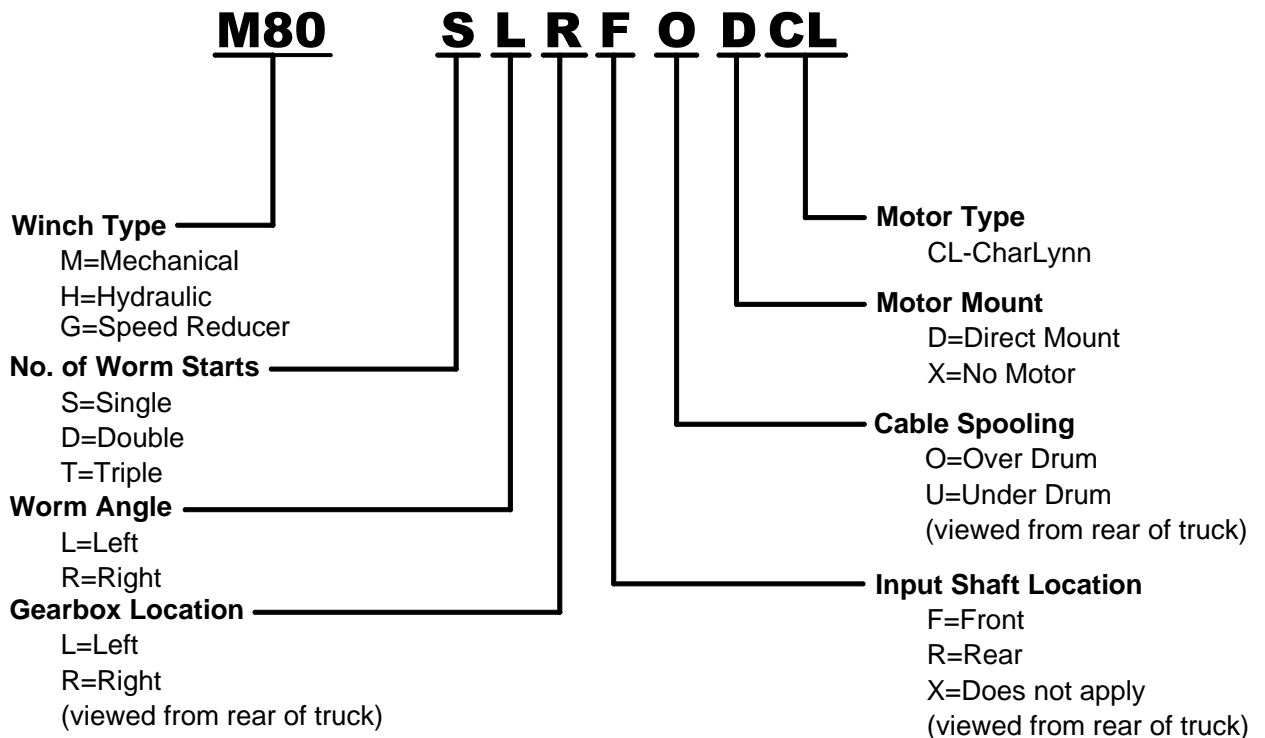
M80 S L R F O D CL

Winch Type
M=Mechanical
H=Hydraulic
G=Speed Reducer

No. of Worm Starts
S=Single
D=Double
T=Triple

Worm Angle
L=Left
R=Right

Gearbox Location
L=Left
R=Right
(viewed from rear of truck)

Motor Type
CL-CharLynn

Motor Mount
D=Direct Mount
X=No Motor

Cable Spooling
O=Over Drum
U=Under Drum
(viewed from rear of truck)

Input Shaft Location
F=Front
R=Rear
X=Does not apply
(viewed from rear of truck)